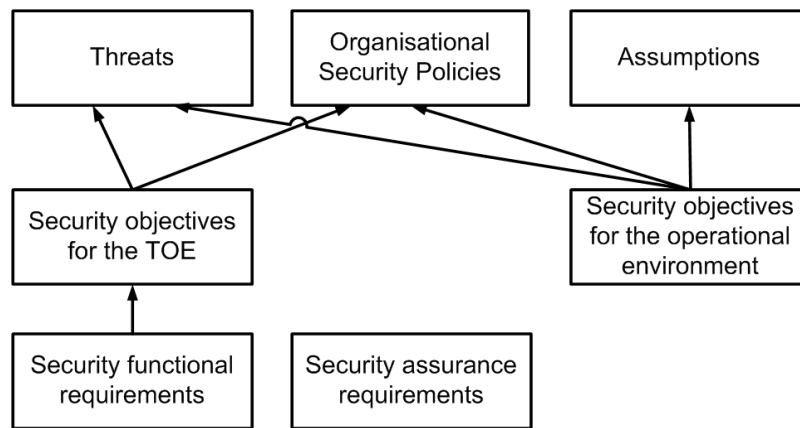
Threats

Organisational Security Policies

Assumptions

Security objectives for the TOE

Security objectives for the operational environment

Security functional requirements

Security assurance requirements